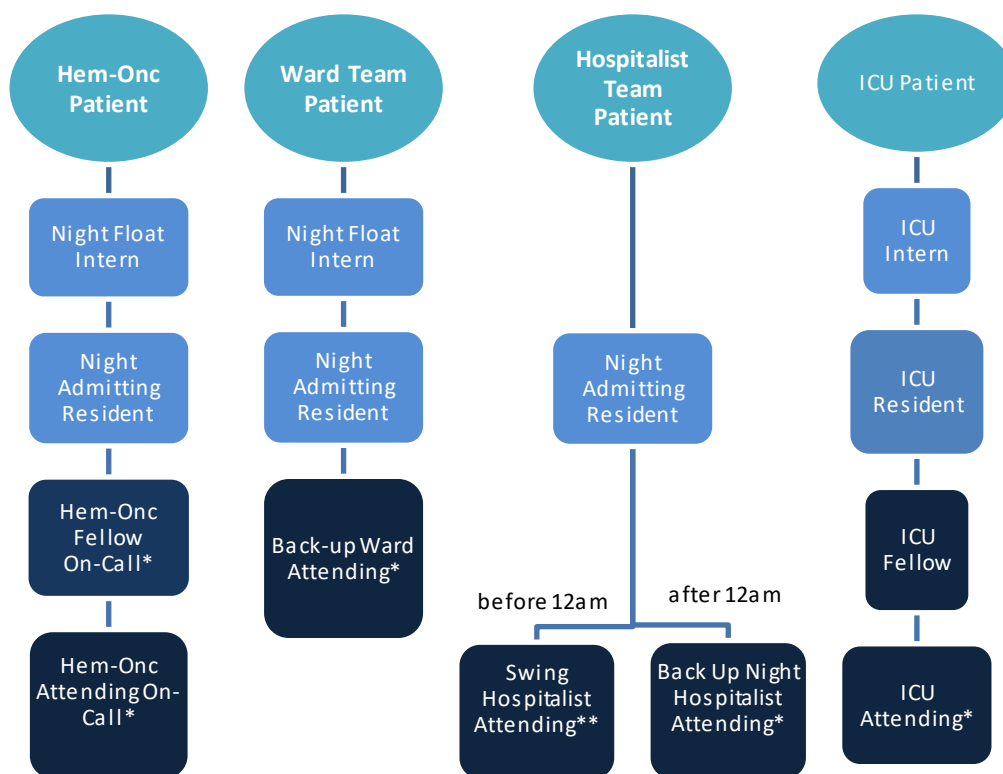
Hem-Onc Patient

Night Float Intern

Night Admitting Resident

Hem-Onc Fellow On-Call*

Hem-Onc Attending On-Call*

Ward Team Patient

Night Float Intern

Night Admitting Resident

Back-up Ward Attending*

Hospitalist Team Patient

Night Admitting Resident

before 12am

after 12am

Swing Hospitalist Attending**

Back Up Night Hospitalist Attending*

ICU Patient

ICU Intern

ICU Resident

ICU Fellow

ICU Attending*